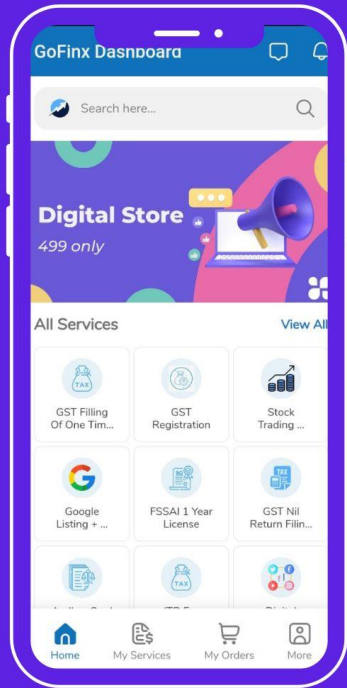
GoFinx Dashboard

Search here...

Digital Store
499 only

All Services
View All

TAX
GST Filling Of One Tim...

GST Registration

Stock Trading ...

Google Listing + ...

FSSAI 1 Year License

TAX
GST Nil Return Filin...

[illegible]

TAX
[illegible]

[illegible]

Home
My Services
My Orders
More